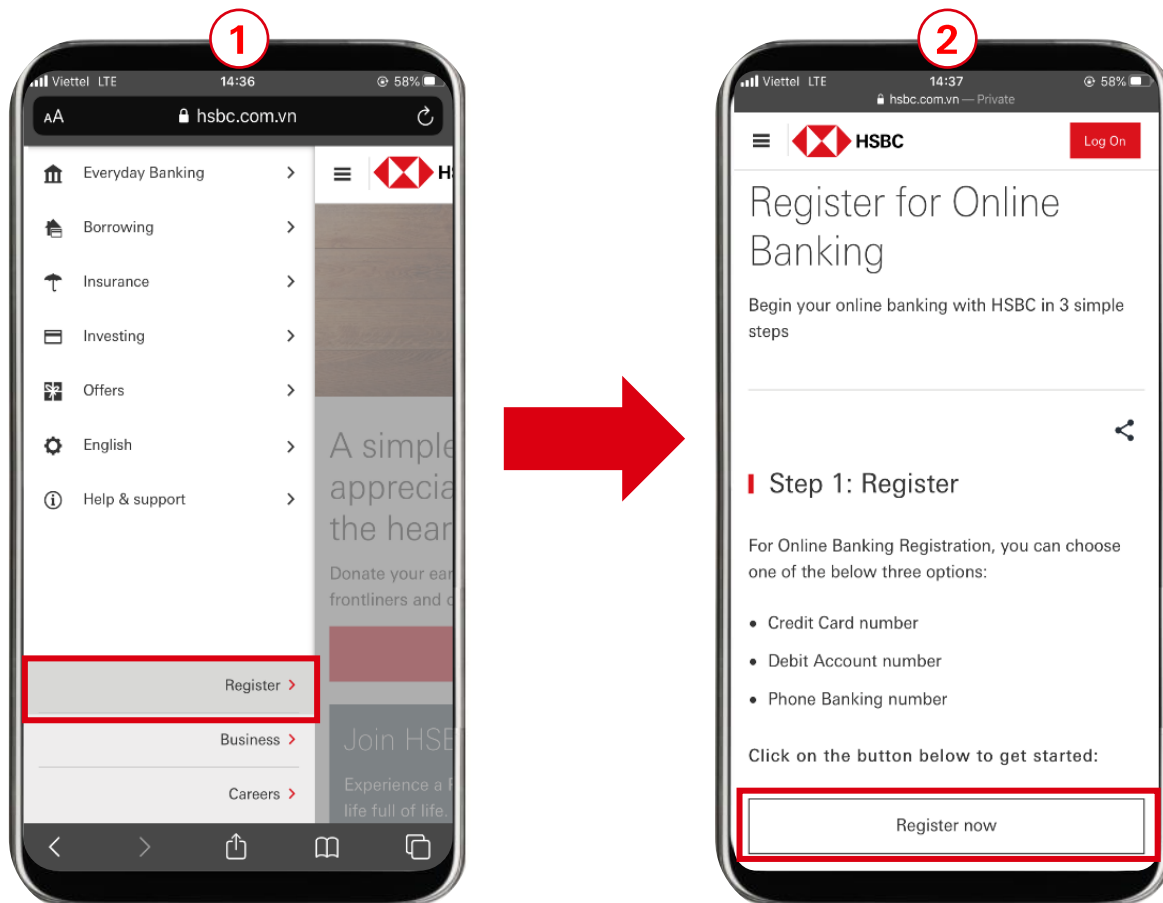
1

Viettel LTE 14:36 58%

AA hsbc.com.vn

Everyday Banking

Borrowing

Insurance

Investing

Offers

English

Help & support

Register

Business

Careers

A simple appreciа the hear

Donate your ea frontliners and

Join HSB

Experience a life full of life.

2

Viettel LTE 14:37 58%

hsbc.com.vn — Private

HSBC

Log On

Register for Online Banking

Begin your online banking with HSBC in 3 simple steps

Step 1: Register

For Online Banking Registration, you can choose one of the below three options:

• Credit Card number

• Debit Account number

• Phone Banking number

Click on the button below to get started:

Register now